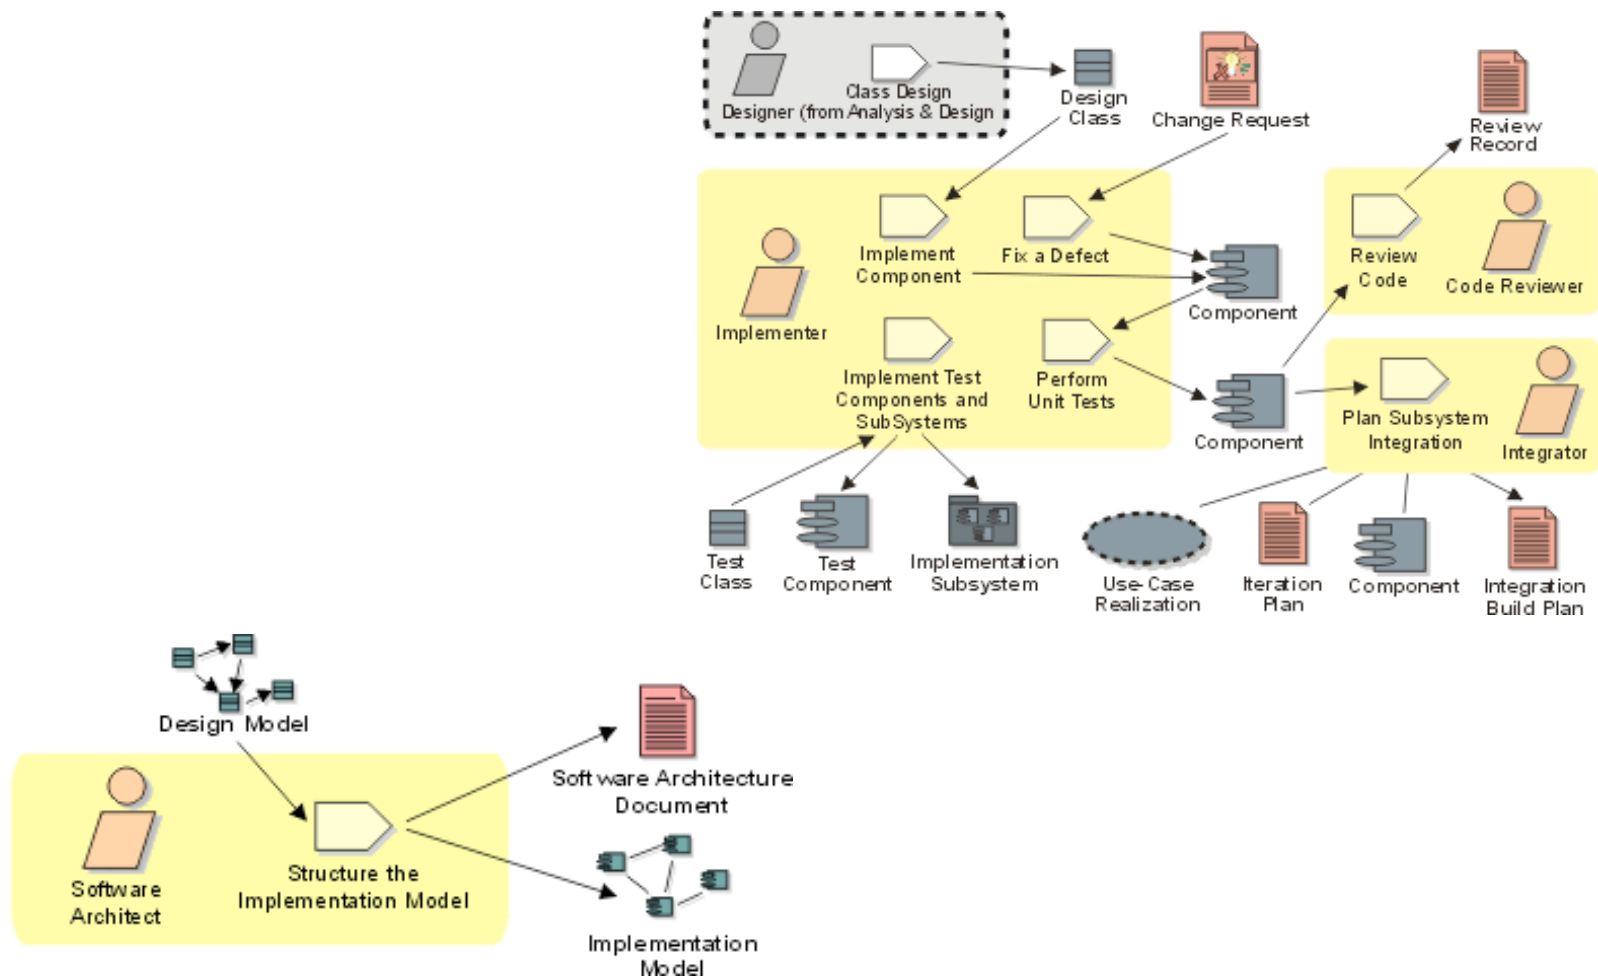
Designer (from Analysis & Design

Class Design

Design Class

Change Request

Review Record

Implementer

Implement Component

Fix a Defect

Component

Review Code

Code Reviewer

Implement Test Components and SubSystems

Perform Unit Tests

Component

Plan Subsystem Integration

Integrator

Test Class

Test Component

Implementation Subsystem

Use-Case Realization

Iteration Plan

Component

Integration Build Plan

Design Model

Software Architect

Structure the Implementation Model

Software Architecture Document

Implementation Model